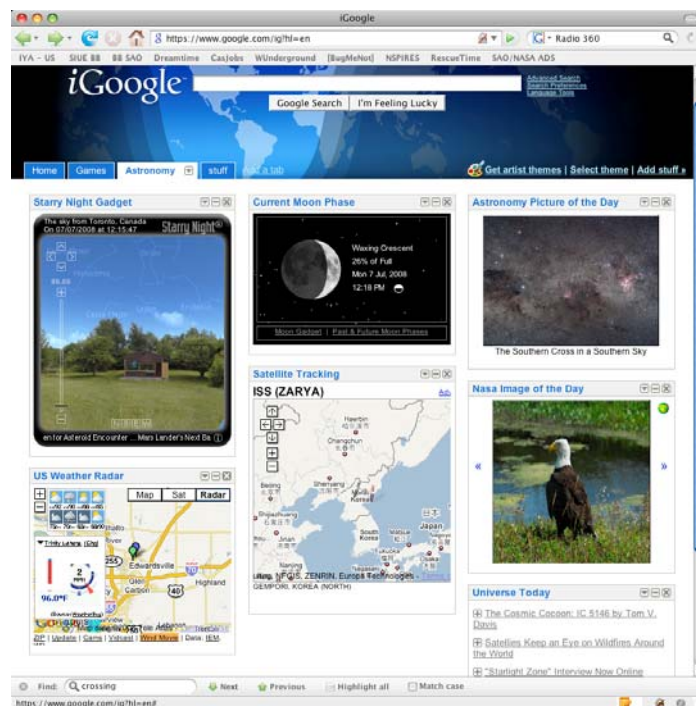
iGoogle

https://www.google.com/ig?hl=en

Radio 360

IYA - US SIUE BB BB SAO Dreamtime CasJobs WUnderground [BugMeNot] NSPIRES RescueTime SAO/NASA ADS

iGoogle

Google Search I'm Feeling Lucky

Advanced Search
Search Preferences
Language Tools

Home Games Astronomy stuff Add a tab

Get artist themes | Select theme | Add stuff »

Starry Night Gadget

The sky from Toronto, Canada
On 07/07/2008 at 12:15:47

Starry Night

en for Asteroid Encounter ... Mars Lander's Next Ba

Current Moon Phase

Waxing Crescent
26% of Full
Mon 7 Jul, 2008
12:18 PM

Moon Gadget | Past & Future Moon Phases

Astronomy Picture of the Day

The Southern Cross in a Southern Sky

Satellite Tracking

ISS (ZARYA)

Harbin
Changchun
Beijing
Shenyang
Shijiazhuang
Jinan
South Korea
Japan
Fukuoka

Map data ©2008 NFGIS, ZENRIN, Europa Technologies
GEMPORI, KOREA (NORTH)

Nasa Image of the Day

«
»

US Weather Radar

Map Sat Radar

Edwardsville
Highland
96.0°F

ZIP | Update | Gams | Vidcast | Wind Movie | Data: IEM

Universe Today

The Cosmic Cocoon: IC 5146 by Tom V. Davis

Satellites Keep an Eye on Wildfires Around the World

"Starlight Zone" Interview Now Online

Find: crossing Next Previous Highlight all Match case

https://www.google.com/ig?hl=en#